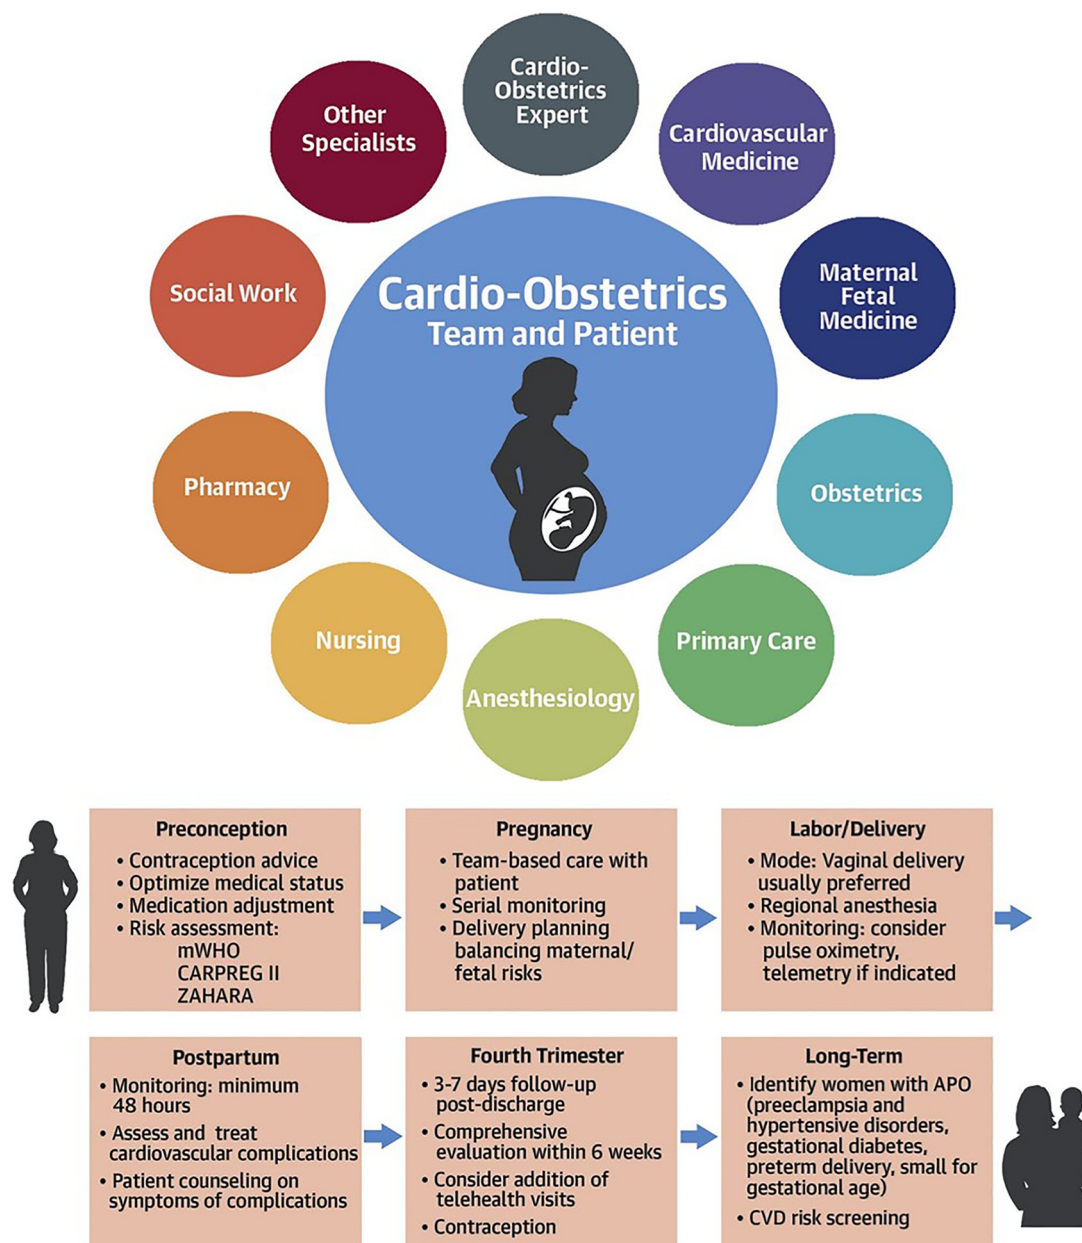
Cardio-Obstetrics Expert

Cardiovascular Medicine

Maternal Fetal Medicine

Obstetrics

Primary Care

Anesthesiology

Nursing

Pharmacy

Social Work

Other Specialists

Cardio-Obstetrics Team and Patient

Preconception
• Contraception advice
• Optimize medical status
• Medication adjustment
• Risk assessment:
mWHO
CARPREG II
ZAHARA

Pregnancy
• Team-based care with patient
• Serial monitoring
• Delivery planning balancing maternal/ fetal risks

Labor/Delivery
• Mode: Vaginal delivery usually preferred
• Regional anesthesia
• Monitoring: consider pulse oximetry, telemetry if indicated

Postpartum
• Monitoring: minimum 48 hours
• Assess and treat cardiovascular complications
• Patient counseling on symptoms of complications

Fourth Trimester
• 3-7 days follow-up post-discharge
• Comprehensive evaluation within 6 weeks
• Consider addition of telehealth visits
• Contraception

Long-Term
• Identify women with APO (preeclampsia and hypertensive disorders, gestational diabetes, preterm delivery, small for gestational age)
• CVD risk screening